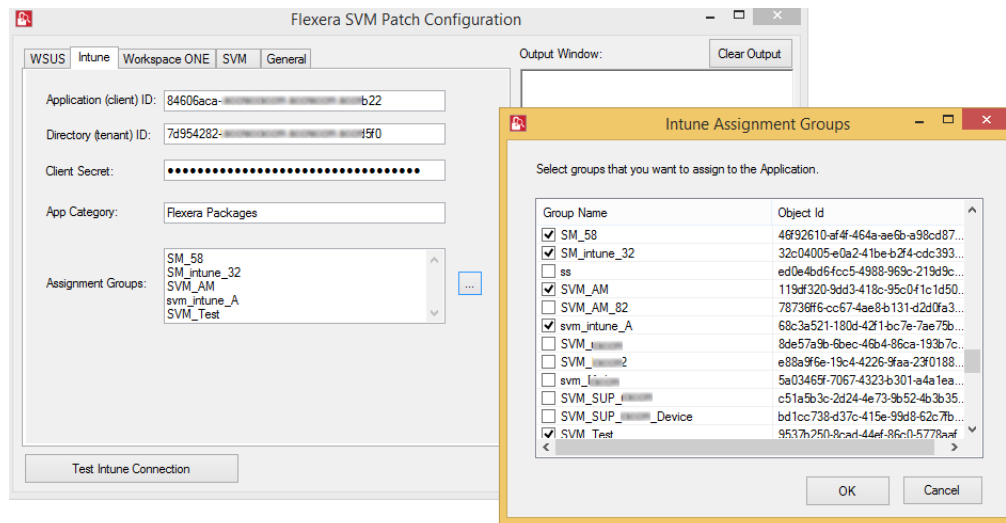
Flexera SVM Patch Configuration

WSUS | Intune | Workspace ONE | SVM | General

Application (client) ID: 84606aca-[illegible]b22

Directory (tenant) ID: 7d954282-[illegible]f5f0

Client Secret: ●●●●●●●●●●●●●●●●●●●●●●●●●●●●●●●●●●

App Category: Flexera Packages

Assignment Groups: SM_58
SM_intune_32
SVM_AM
svm_intune_A
SVM_Test

...

Test Intune Connection

Output Window:

Clear Output

Intune Assignment Groups

Select groups that you want to assign to the Application.

| Group Name | Object Id |
|---|---|
| ☑ SM_58 | 46f92610-af4f-464a-ae6b-a98cd87... |
| ☑ SM_intune_32 | 32c04005-e0a2-41be-b2f4-cdc393... |
| ☐ ss | ed0e4bd6fcc5-4988-969c-219d9c... |
| ☑ SVM_AM | 119df320-9dd3-418c-95c0-f1c1d50... |
| ☐ SVM_AM_82 | 78736ff6-cc67-4ae8-b131-d2d0fa3... |
| ☑ svm_intune_A | 68c3a521-180d-42f1-bc7e-7ae75b... |
| ☐ SVM_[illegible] | 8de57a9b-6bec-46b4-86ca-193b7c... |
| ☐ SVM_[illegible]2 | e88a9f6e-19c4-4226-9faa-23f0188... |
| ☐ svm_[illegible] | 5a03465f-7067-4323-b301-a4a1ea... |
| ☐ SVM_SUP_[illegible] | c51a5b3c-2d24-4e73-9b52-4b3b35... |
| ☐ SVM_SUP_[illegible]_Device | bd1cc738-d37c-415e-99d8-62c7fb... |
| ☑ SVM_Test | 9537b250-8cad-44ef-86c0-5778aaf... |

OK | Cancel